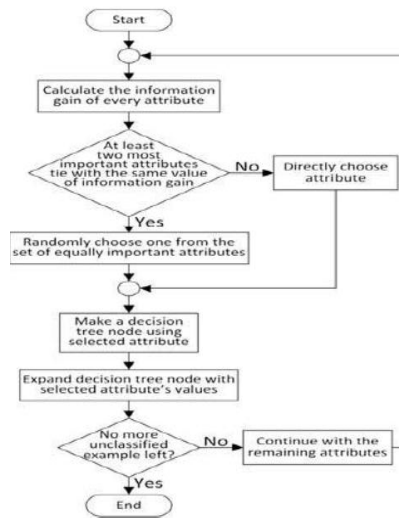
Start

Calculate the information gain of every attribute

At least two most important attributes tie with the same value of information gain

No

Directly choose attribute

Yes

Randomly choose one from the set of equally important attributes

Make a decision tree node using selected attribute

Expand decision tree node with selected attribute's values

No more unclassified example left?

No

Continue with the remaining attributes

Yes

End